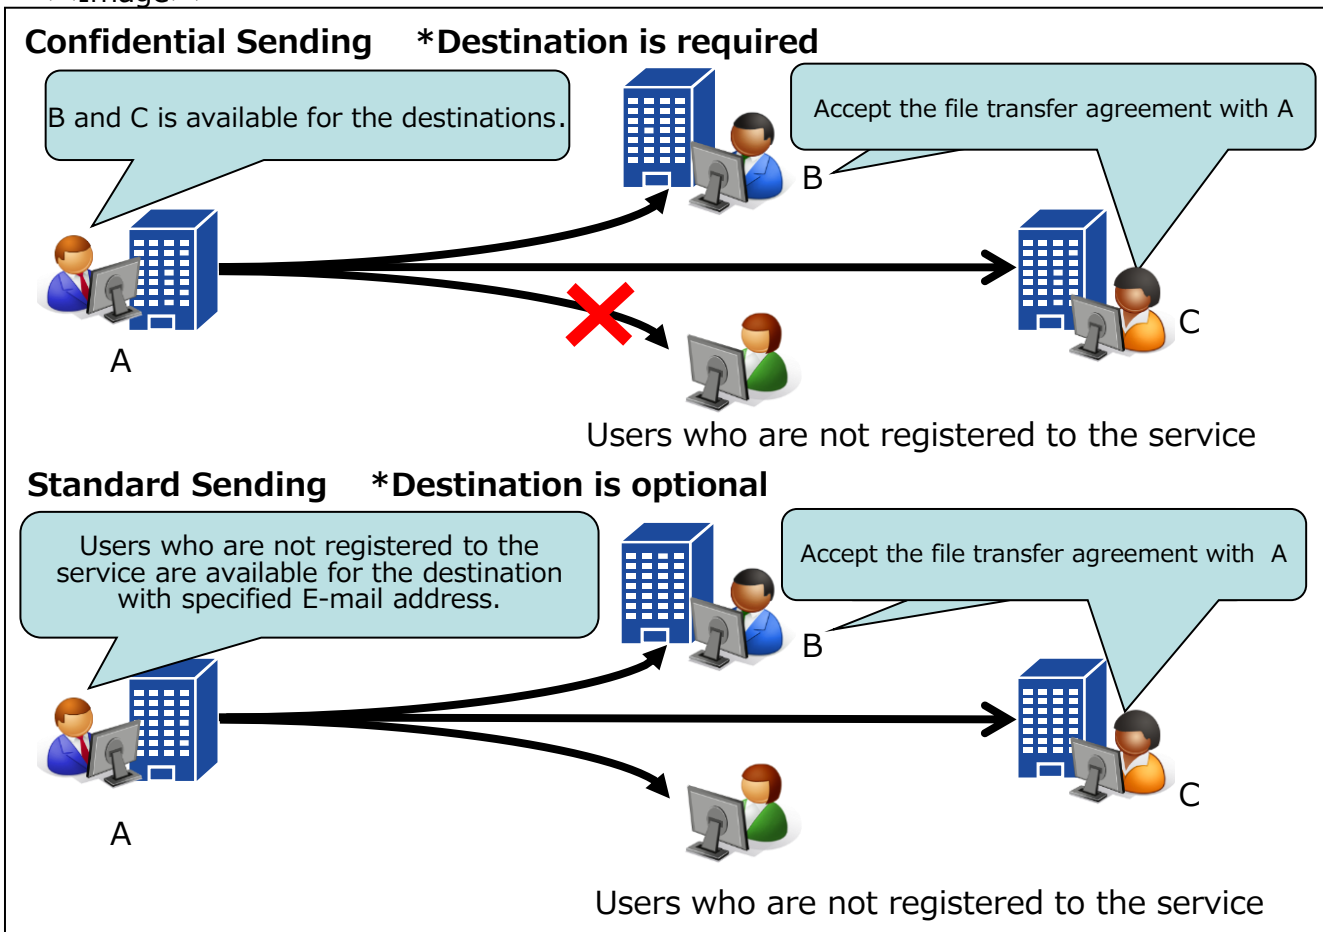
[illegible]

Confidential Sending　*Destination is required

B and C is available for the destinations.

Accept the file transfer agreement with A

B

A

C

Users who are not registered to the service

Standard Sending　*Destination is optional

Users who are not registered to the service are available for the destination with specified E-mail address.

Accept the file transfer agreement with A

B

A

C

Users who are not registered to the service